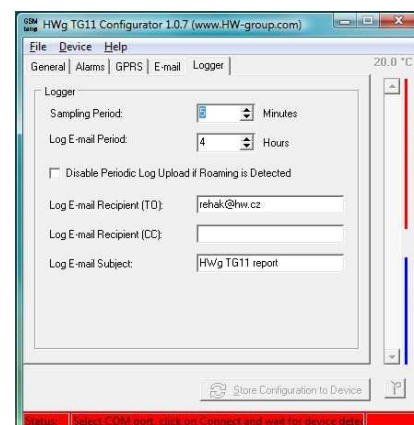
GSM temp HWg TG11 Configurator 1.0.7 (www.HW-group.com)

File Device Help

General | Alarms | GPRS | E-mail | Logger

20.0 °C

Logger

Sampling Period: 5 Minutes

Log E-mail Period: 4 Hours

Disable Periodic Log Upload if Roaming is Detected

Log E-mail Recipient (TO): rehak@hw.cz

Log E-mail Recipient (CC):

Log E-mail Subject: HWg TG11 report

Store Configuration to Device

Status: Select COM port, click on Connect and wait for device dete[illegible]